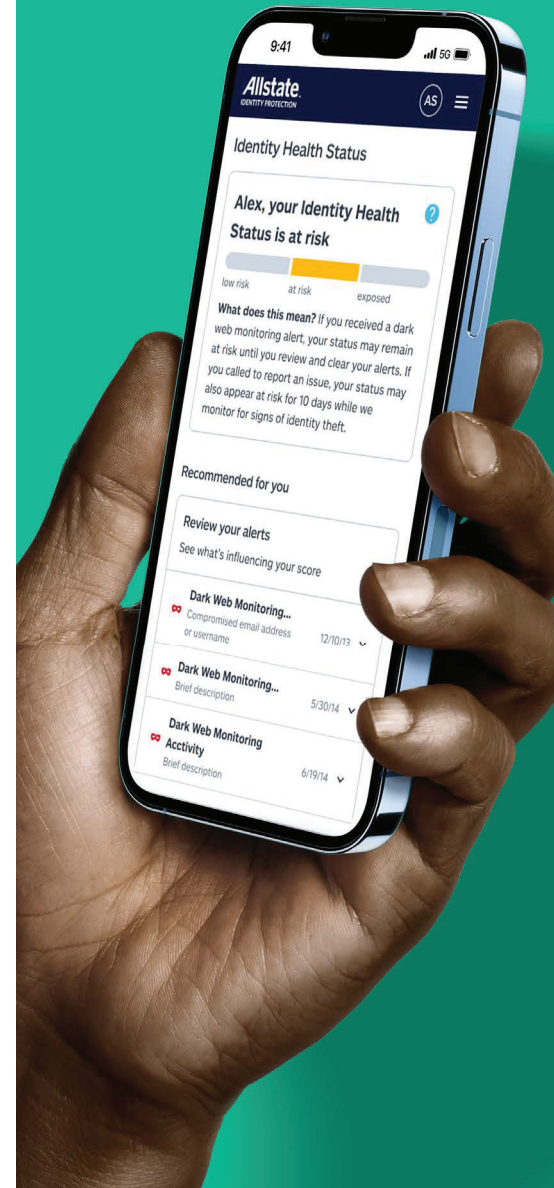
9:41
5G

Allstate
IDENTITY PROTECTION

AS

Identity Health Status

Alex, your Identity Health Status is at risk

?

low risk
at risk
exposed

What does this mean? If you received a dark web monitoring alert, your status may remain at risk until you review and clear your alerts. If you called to report an issue, your status may also appear at risk for 10 days while we monitor for signs of identity theft.

Recommended for you

Review your alerts
See what's influencing your score

Dark Web Monitoring...
Compromised email address or username
12/10/13

Dark Web Monitoring...
Brief description
5/30/14

Dark Web Monitoring Acctivity
Brief description
6/19/14